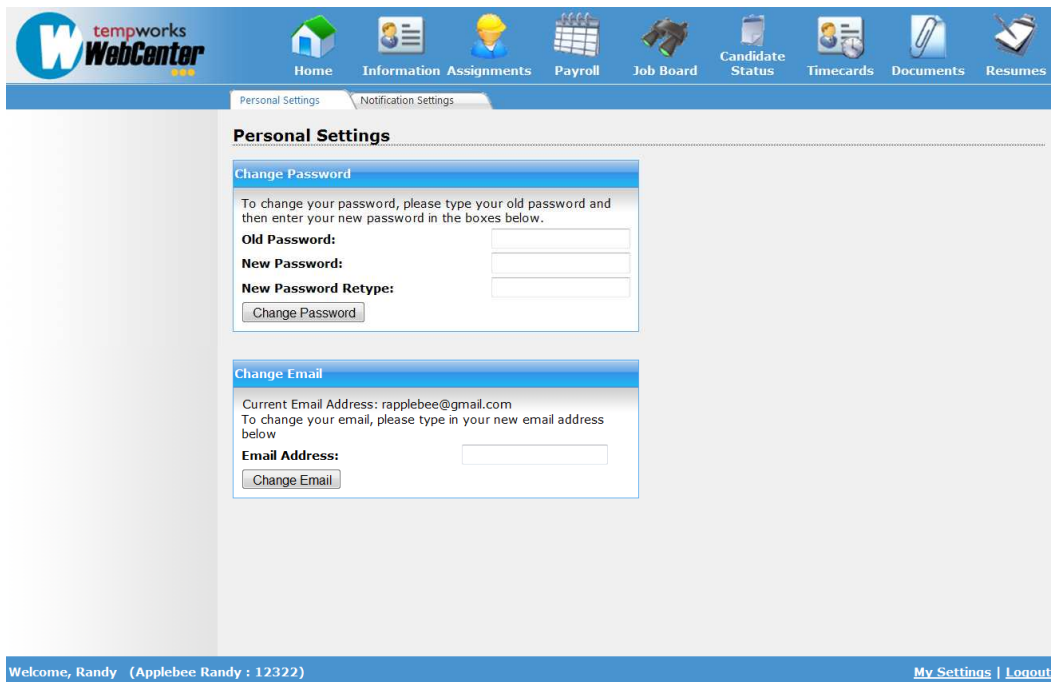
tempworks WebCenter

Home Information Assignments Payroll Job Board Candidate Status Timecards Documents Resumes

Personal Settings Notification Settings

Personal Settings

Change Password

To change your password, please type your old password and then enter your new password in the boxes below.

Old Password:

New Password:

New Password Retype:

Change Password

Change Email

Current Email Address: rapplebee@gmail.com
To change your email, please type in your new email address below

Email Address:

Change Email

Welcome, Randy (Applebee Randy : 12322)

My Settings | Logout